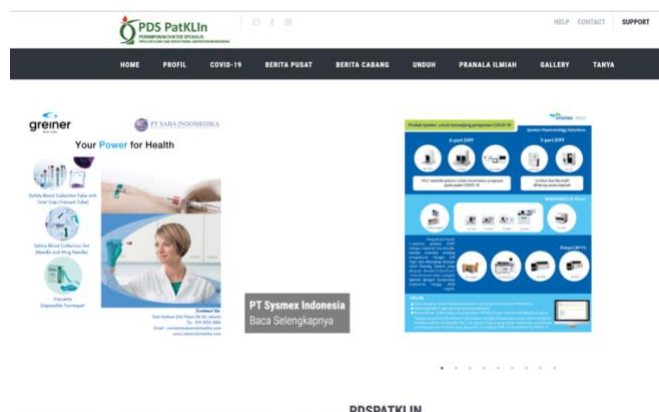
PDS PatKLIn
PERHIMPUNAN DOKTER SPESIALIS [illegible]

HELP CONTACT SUPPORT

HOME PROFIL COVID-19 BERITA PUSAT BERITA CABANG UNDUH PRANALA ILMIAH GALLERY TANYA

greiner

PT SABA INDOMEDIKA

Your Power for Health

Safety Blood Collection Tube with Total Cap (Vacuum Tube)

Safety Blood Collection Set (Needle and Wing Needle)

Vacuette Disposable Tourniquet

Contact Us
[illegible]

PT Sysmex Indonesia
Baca Selengkapnya

Sysmex

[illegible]

System Haematology Solutions

6 part DIFF

3 part DIFF

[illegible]

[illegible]

PDSPATKLIN